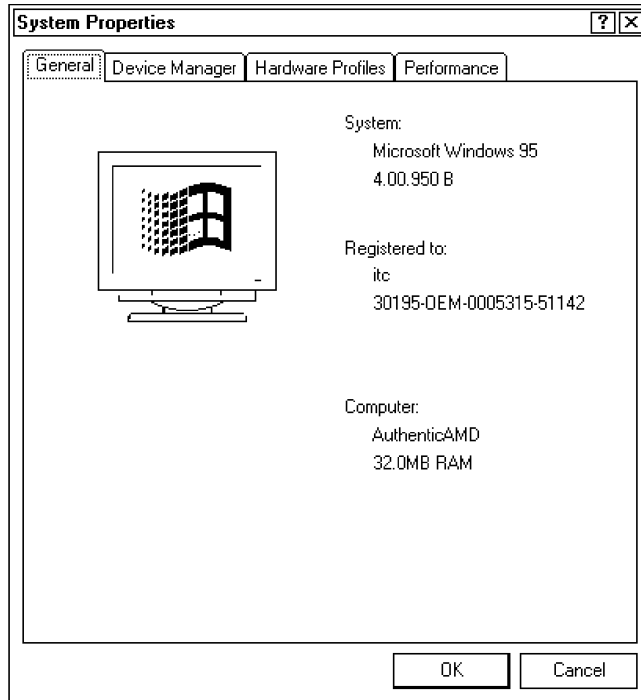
System Properties

?

General | Device Manager | Hardware Profiles | Performance

System:
Microsoft Windows 95
4.00.950 B

Registered to:
itc
30195-OEM-0005315-51142

Computer:
AuthenticAMD
32.0MB RAM

OK
Cancel